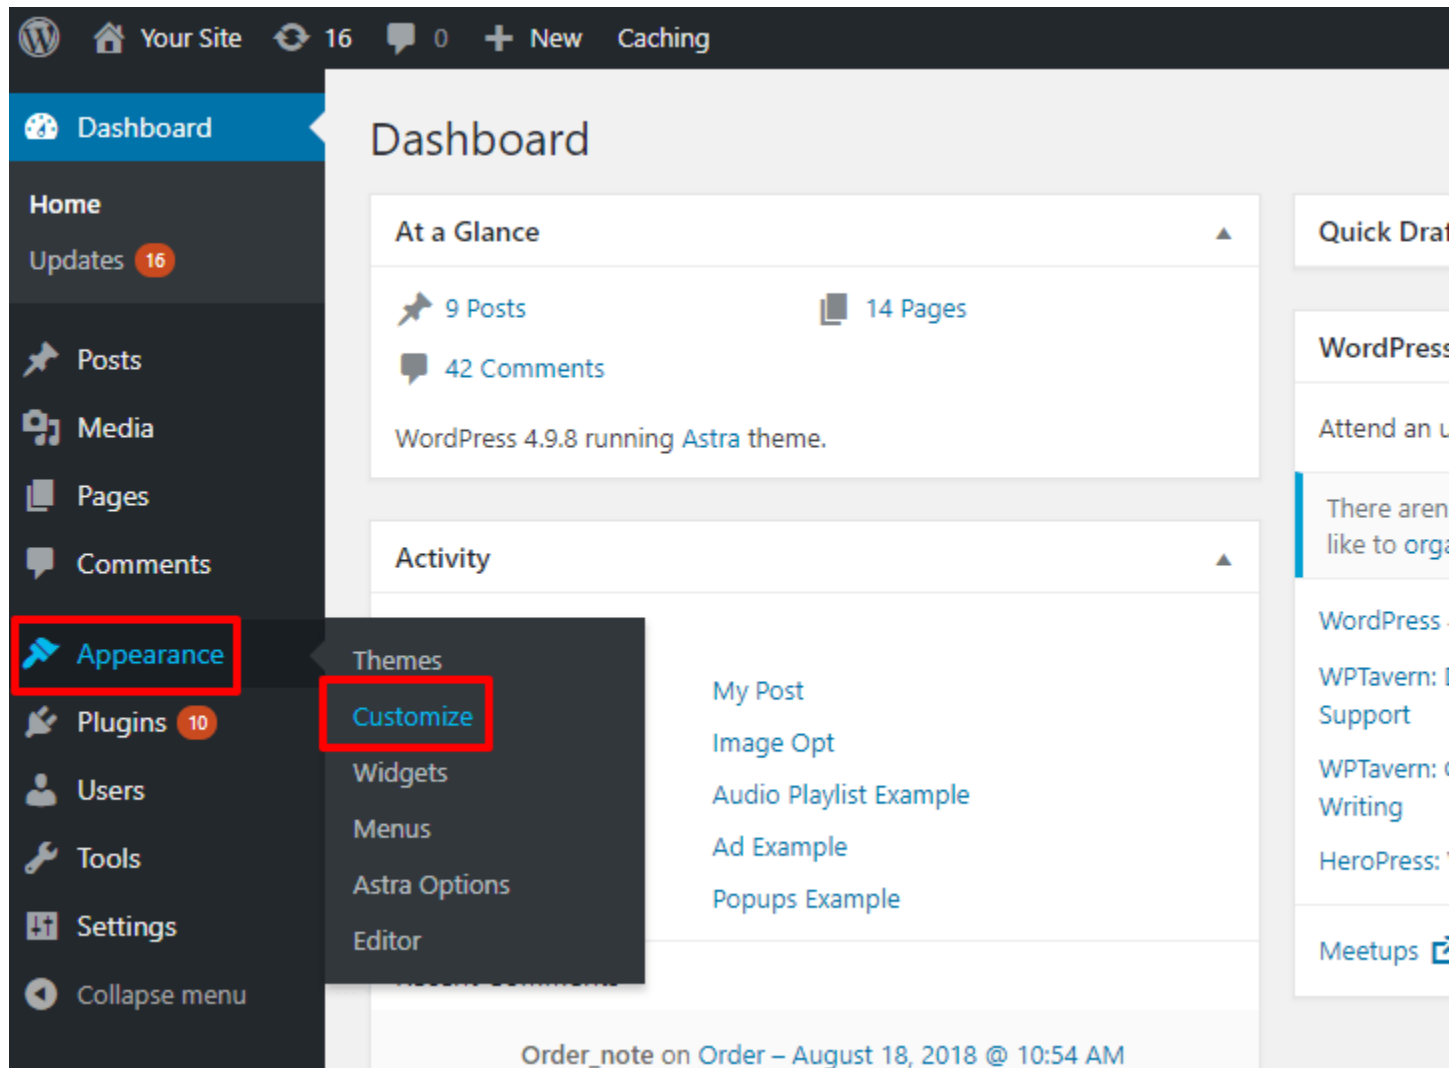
Your Site 16 0 New Caching

Dashboard

Home
Updates 16

Posts
Media
Pages
Comments
Appearance
Plugins 10
Users
Tools
Settings
Collapse menu

Themes
Customize
Widgets
Menus
Astra Options
Editor

Dashboard

At a Glance

9 Posts
14 Pages
42 Comments

WordPress 4.9.8 running Astra theme.

Activity

My Post
Image Opt
Audio Playlist Example
Ad Example
Popups Example

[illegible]

Order_note on Order – August 18, 2018 @ 10:54 AM

Quick Dra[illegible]

WordPres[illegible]

Attend an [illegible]

There aren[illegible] like to org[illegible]

WordPress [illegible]
WPTavern: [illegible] Support
WPTavern: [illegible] Writing
HeroPress: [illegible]

Meetups